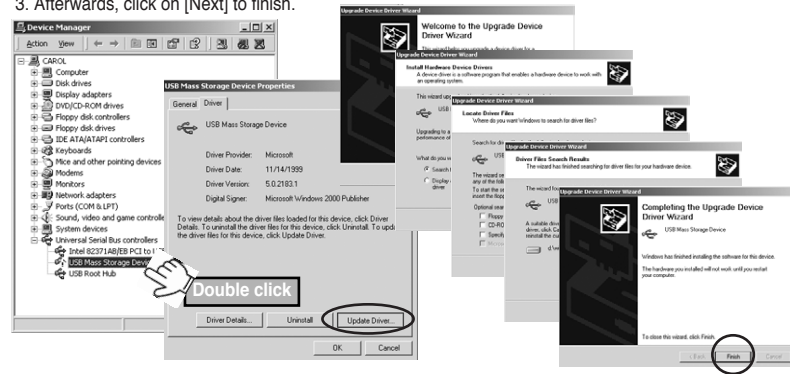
3. Afterwards, click on [Next] to finish.

Device Manager

Action View

CAROL
Computer
Disk drives
Display adapters
DVD/CD-ROM drives
Floppy disk controllers
Floppy disk drives
IDE ATA/ATAPI controllers
Keyboards
Mice and other pointing devices
Modems
Monitors
Network adapters
Ports (COM & LPT)
Sound, video and game controlle
System devices
Universal Serial Bus controllers
Intel 82371AB/EB PCI to U
USB Mass Storage Devi
USB Root Hub

USB Mass Storage Device Properties

General Driver

USB Mass Storage Device

Driver Provider: Microsoft
Driver Date: 11/14/1999
Driver Version: 5.0.2183.1
Digital Signer: Microsoft Windows 2000 Publisher

To view details about the driver files loaded for this device, click Driver Details. To uninstall the driver files for this device, click Uninstall. To upd the driver files for this device, click Update Driver.

Double click

Driver Details... Uninstall Update Driver...

OK Cancel

Upgrade Device Driver Wizard

Welcome to the Upgrade Device Driver Wizard

Upgrade Device Driver Wizard

Install Hardware Device Drivers
A device driver is a software program that enables a hardware device to work with an operating system.

Upgrade Device Driver Wizard

Locate Driver Files
Where do you want Windows to search for driver files?

Upgrade Device Driver Wizard

Driver Files Search Results
The wizard has finished searching for driver files for your hardware device.

Upgrade Device Driver Wizard

Completing the Upgrade Device Driver Wizard

USB Mass Storage Device

Windows has finished installing the software for this device.

The hardware you installed will not work until you restart your computer.

To close this wizard, click Finish.

< Back Finish Cancel